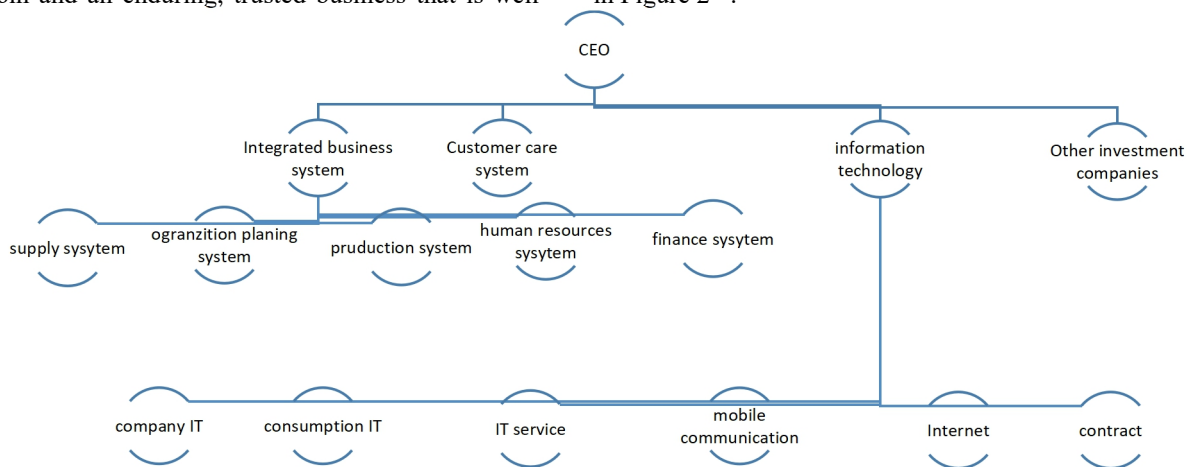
ion and an enduring, trusted business that is well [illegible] in Figure 2 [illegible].

CEO

Integrated business system

Customer care system

information technology

Other investment companies

supply sysytem

ogranzition planing system

pruduction system

human resources sysytem

finance sysytem

company IT

consumption IT

IT service

mobile communication

Internet

contract